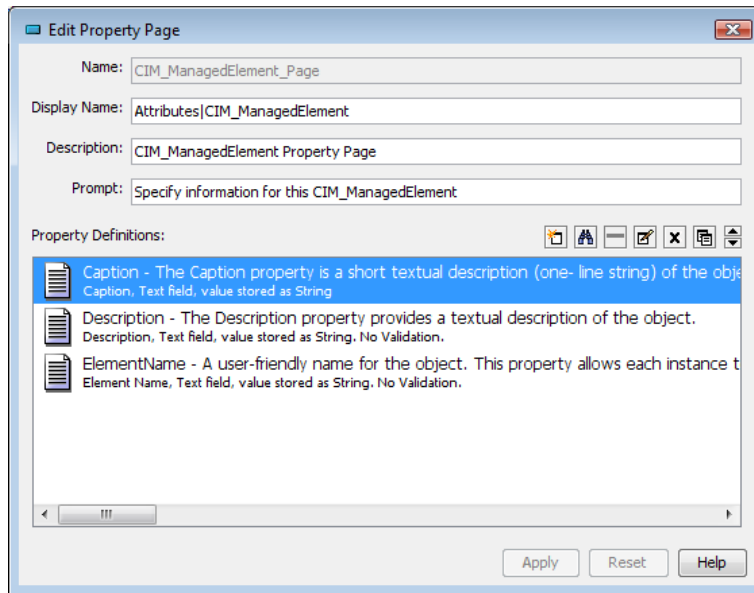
Edit Property Page

Name: CIM_ManagedElement_Page

Display Name: Attributes|CIM_ManagedElement

Description: CIM_ManagedElement Property Page

Prompt: Specify information for this CIM_ManagedElement

Property Definitions:

Caption - The Caption property is a short textual description (one- line string) of the obje
Caption, Text field, value stored as String

Description - The Description property provides a textual description of the object.
Description, Text field, value stored as String. No Validation.

ElementName - A user-friendly name for the object. This property allows each instance t
Element Name, Text field, value stored as String. No Validation.

Apply Reset Help